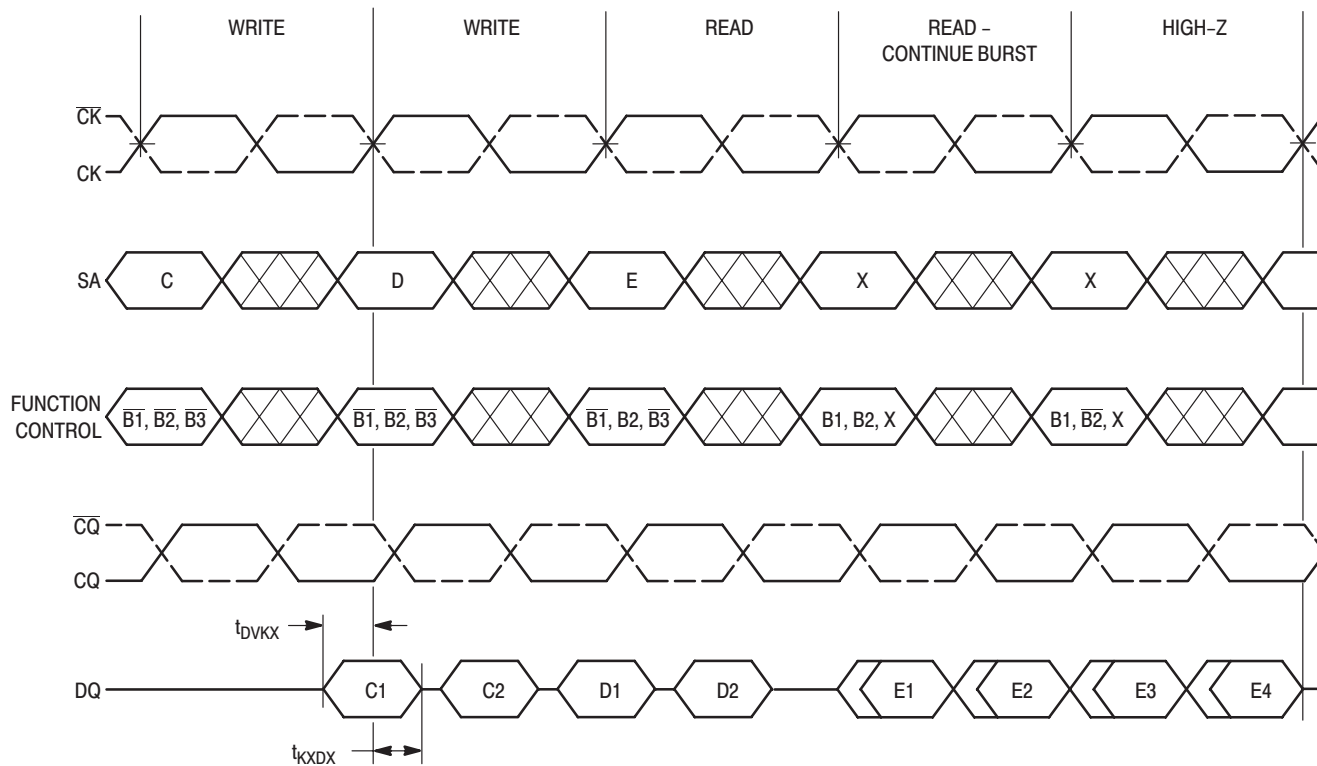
WRITE WRITE READ READ – CONTINUE BURST HIGH–Z

$\overline{CK}$

CK

SA C D E X X

FUNCTION CONTROL $\overline{B1}$, $\overline{B2}$, $\overline{B3}$ $\overline{B1}$, $\overline{B2}$, $\overline{B3}$ $\overline{B1}$, B2, $\overline{B3}$ B1, B2, X B1, $\overline{B2}$, X

$\overline{CQ}$

CQ

$t_{DVKX}$

DQ C1 C2 D1 D2 E1 E2 E3 E4

$t_{KXDX}$